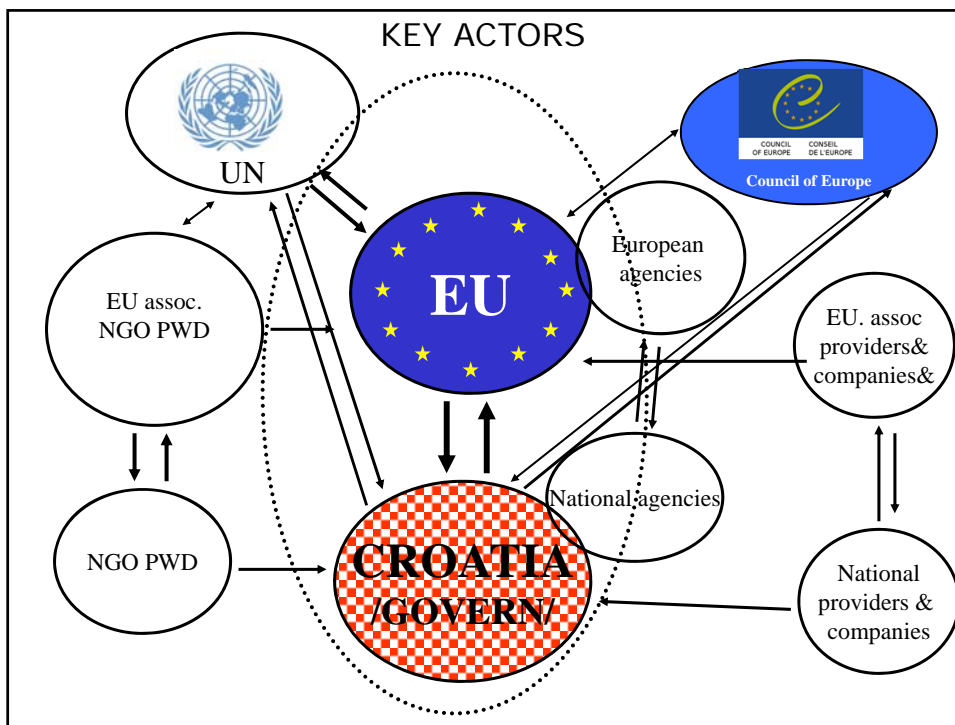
KEY ACTORS

UN

COUNCIL OF EUROPE CONSEIL DE L'EUROPE

Council of Europe

EU

European agencies

EU assoc. NGO PWD

EU. assoc providers& companies&

NGO PWD

CROATIA /GOVERN/

National agencies

National providers & companies